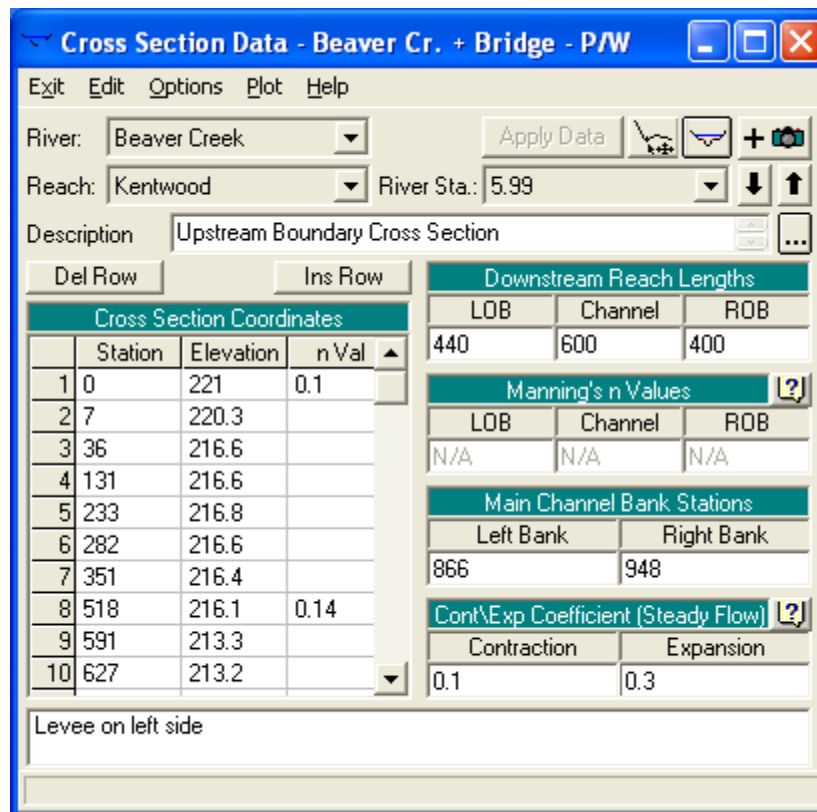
Cross Section Data - Beaver Cr. + Bridge - P/W

Exit Edit Options Plot Help

River: Beaver Creek

Apply Data

Reach: Kentwood

River Sta.: 5.99

Description Upstream Boundary Cross Section

Del Row Ins Row

Cross Section Coordinates

| | Station | Elevation | n Val |
|---|---|---|---|
| 1 | 0 | 221 | 0.1 |
| 2 | 7 | 220.3 | |
| 3 | 36 | 216.6 | |
| 4 | 131 | 216.6 | |
| 5 | 233 | 216.8 | |
| 6 | 282 | 216.6 | |
| 7 | 351 | 216.4 | |
| 8 | 518 | 216.1 | 0.14 |
| 9 | 591 | 213.3 | |
| 10 | 627 | 213.2 | |

Downstream Reach Lengths

| LOB | Channel | ROB |
|---|---|---|
| 440 | 600 | 400 |

Manning's n Values

| LOB | Channel | ROB |
|---|---|---|
| N/A | N/A | N/A |

Main Channel Bank Stations

| Left Bank | Right Bank |
|---|---|
| 866 | 948 |

Cont\Exp Coefficient (Steady Flow)

| Contraction | Expansion |
|---|---|
| 0.1 | 0.3 |

Levee on left side